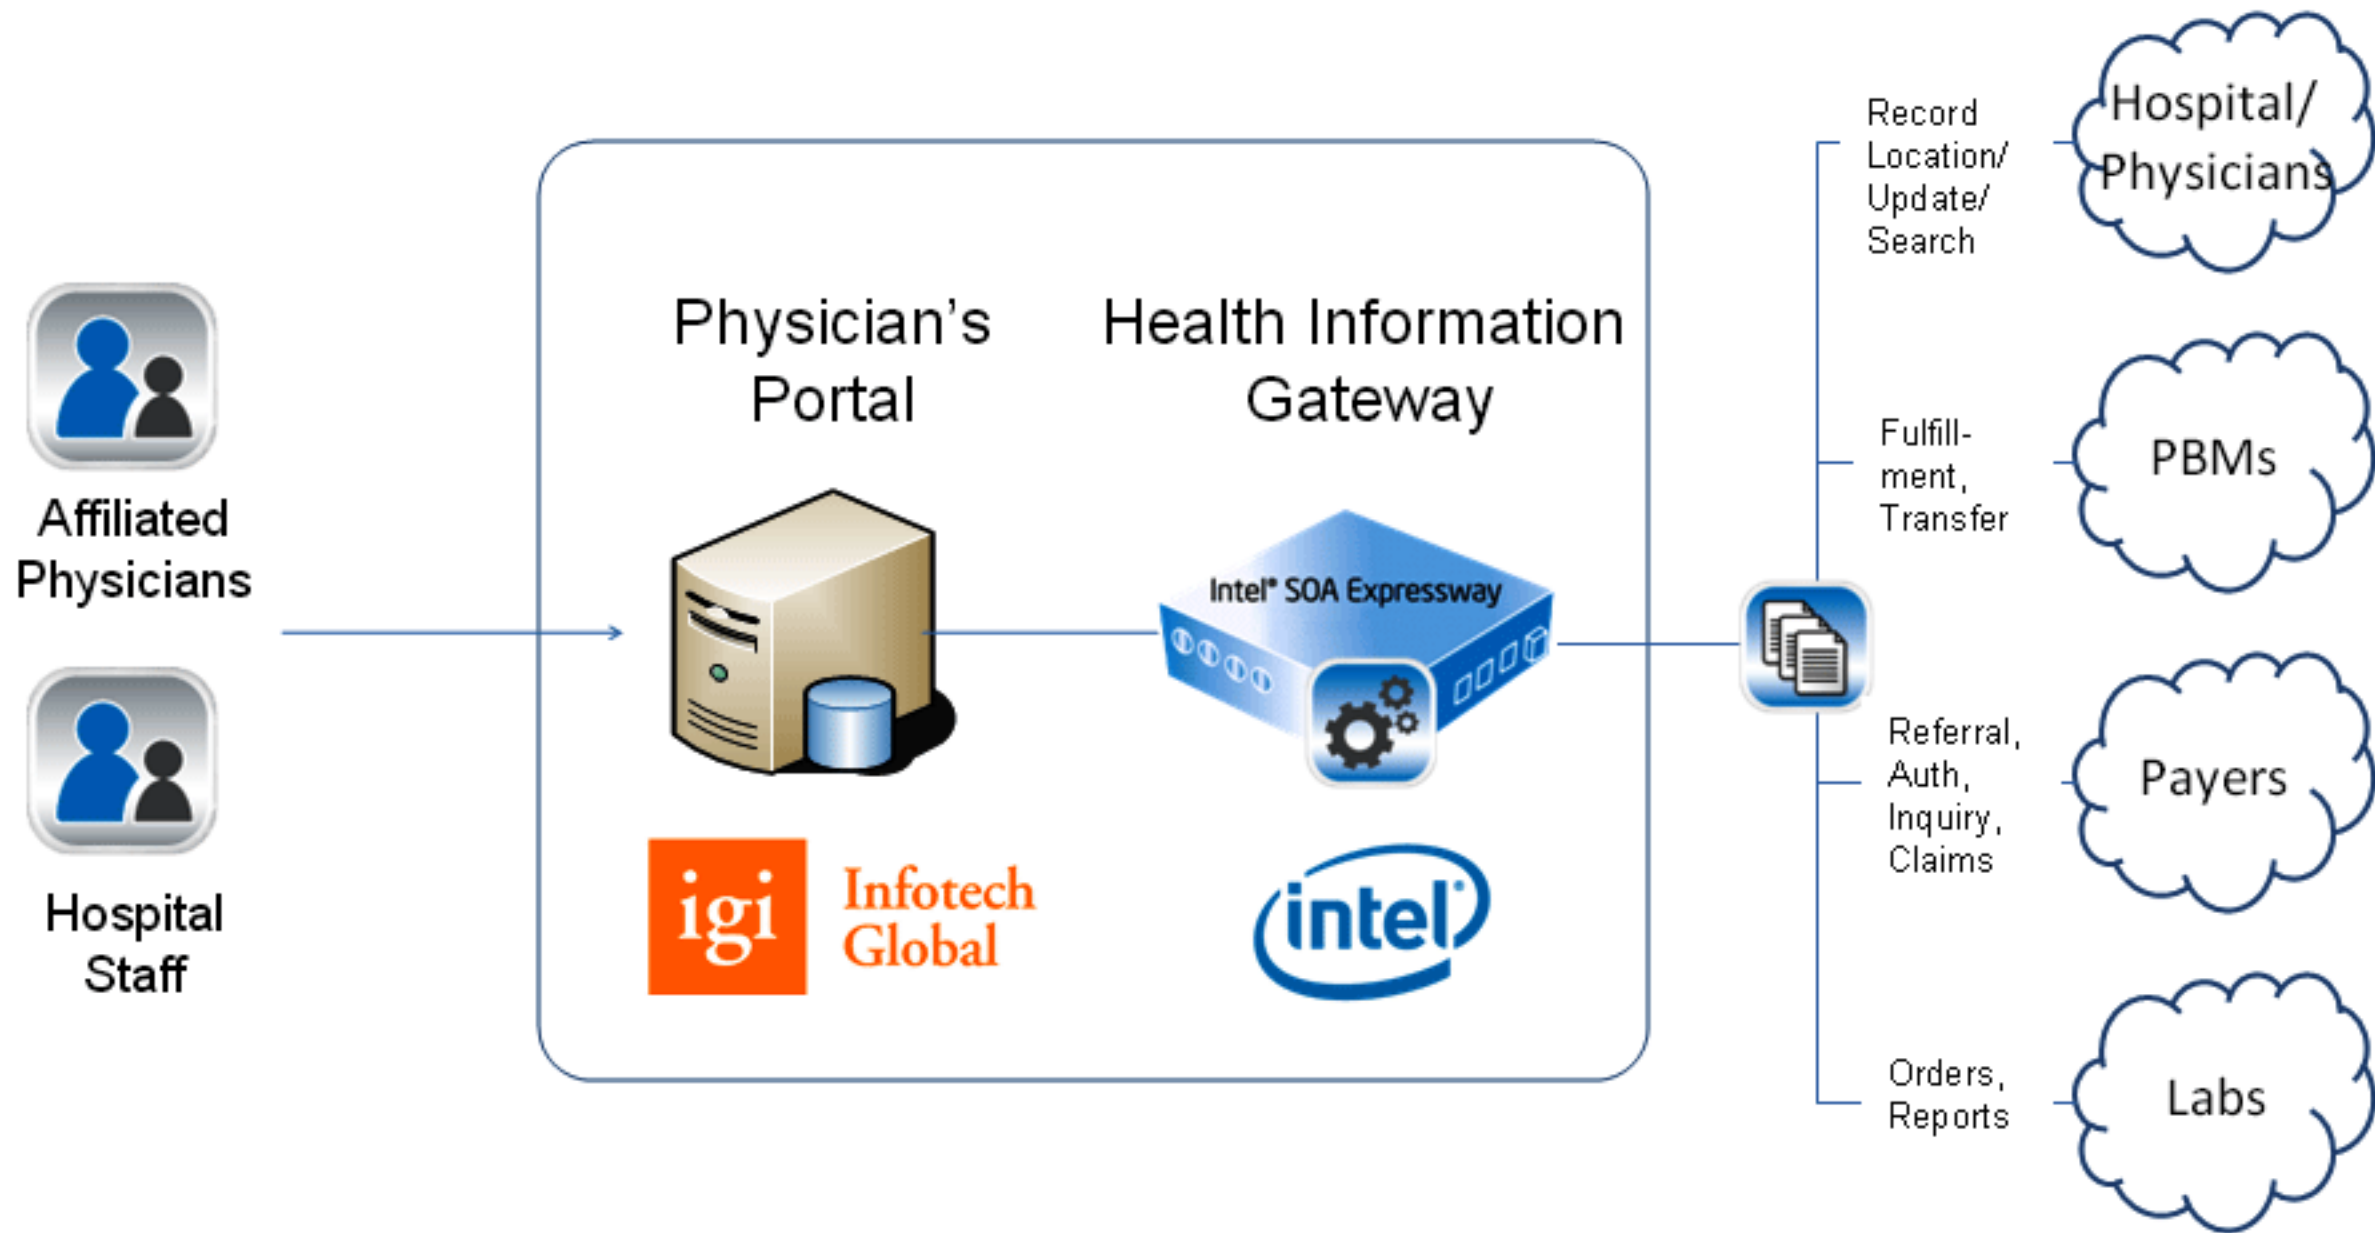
Affiliated Physicians

Hospital Staff

Physician's Portal

Health Information Gateway

Intel® SOA Expressway

igi Infotech Global

intel

Record Location/ Update/ Search

Hospital/ Physicians

Fulfill-ment, Transfer

PBMs

Referral, Auth, Inquiry, Claims

Payers

Orders, Reports

Labs